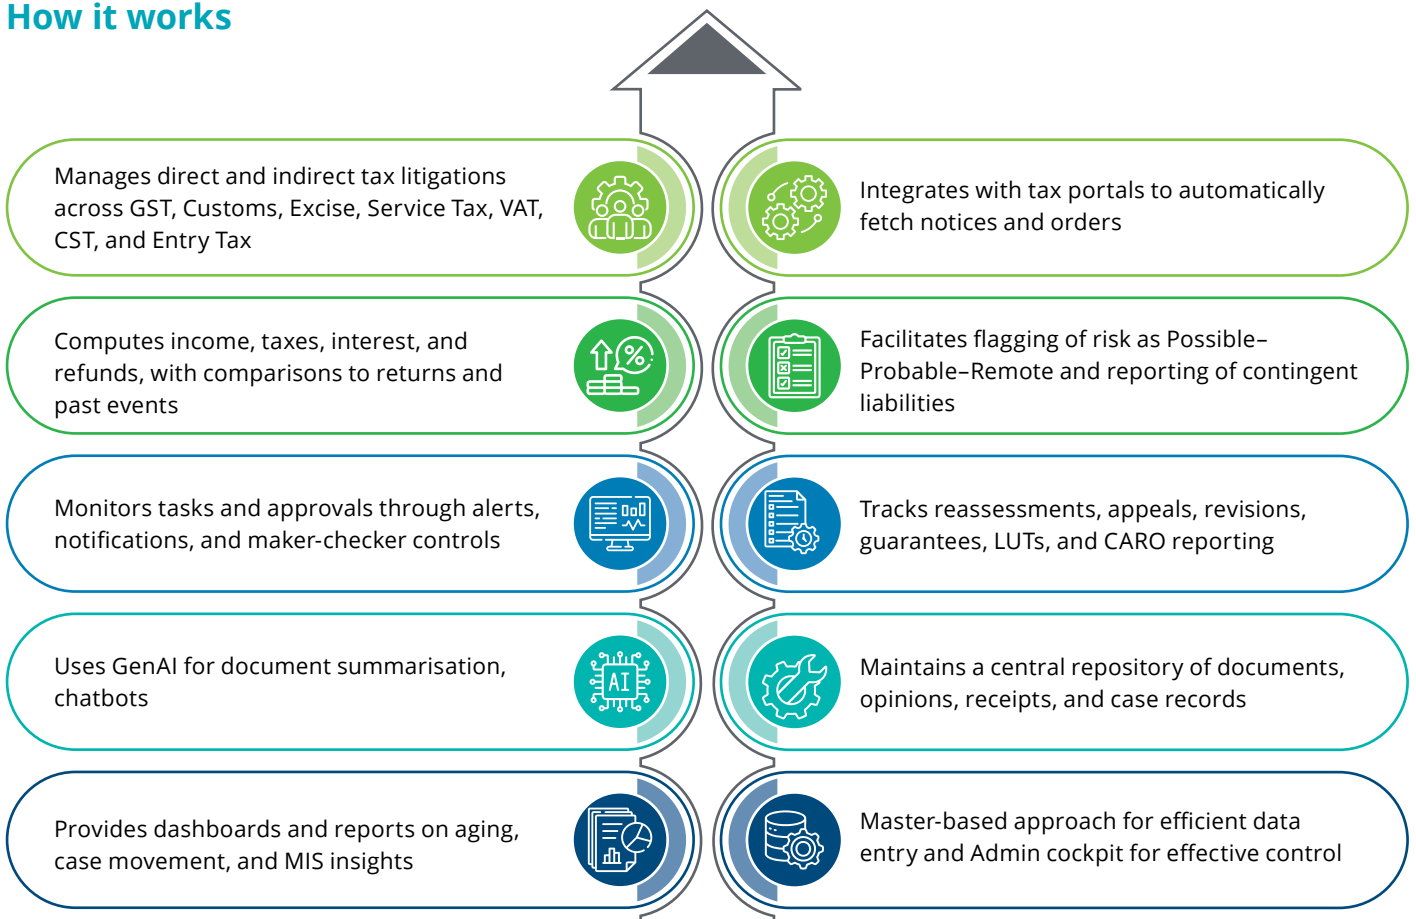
How it works

Manages direct and indirect tax litigations across GST, Customs, Excise, Service Tax, VAT, CST, and Entry Tax

Integrates with tax portals to automatically fetch notices and orders

Computes income, taxes, interest, and refunds, with comparisons to returns and past events

Facilitates flagging of risk as Possible–Probable–Remote and reporting of contingent liabilities

Monitors tasks and approvals through alerts, notifications, and maker-checker controls

Tracks reassessments, appeals, revisions, guarantees, LUTs, and CARO reporting

Uses GenAI for document summarisation, chatbots

AI

Maintains a central repository of documents, opinions, receipts, and case records

Provides dashboards and reports on aging, case movement, and MIS insights

Master-based approach for efficient data entry and Admin cockpit for effective control